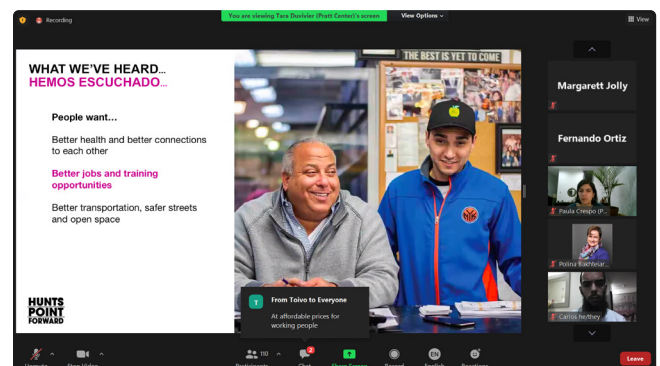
Recording

You are viewing Tara Duvivier (Pratt Center)'s screen

View Options

View

WHAT WE'VE HEARD...
HEMOS ESCUCHADO...

People want...

Better health and better connections to each other

Better jobs and training opportunities

Better transportation, safer streets and open space

HUNTS POINT FORWARD

THE BEST IS YET TO COME

T From Toivo to Everyone
At affordable prices for working people

Margarett Jolly

Fernando Ortiz

Paula Crespo (P...

Polina Bakhtear...

Carlos Netfney

Unmute

Stop Video

Participants 110

Chat 2

Share Screen

Record

EN English

Reactions

Leave